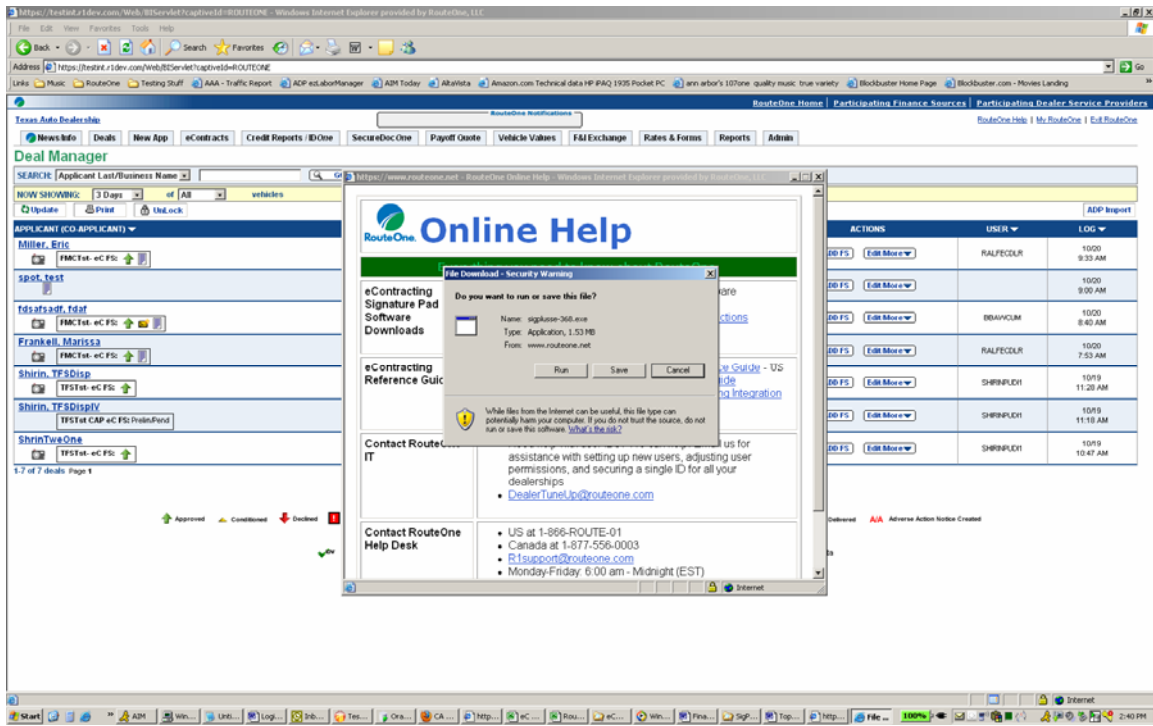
https://testint.r1dev.com/Web/BIServlet?captiveId=ROUTEONE - Windows Internet Explorer provided by RouteOne, LLC

File Edit View Favorites Tools Help

Back Search Favorites

Address https://testint.r1dev.com/Web/BIServlet?captiveId=ROUTEONE Go

Links Music RouteOne Testing Stuff AAA - Traffic Report ADP ezLaborManager AIM Today AltaVista Amazon.com Technical data HP iPAQ 1935 Pocket PC ann arbor's 107one quality music true variety Blockbuster Home Page Blockbuster.com - Movies Landing

RouteOne Home | Participating Finance Sources | Participating Dealer Service Providers

Texas Auto Dealership

RouteOne Notifications

RouteOne Help | My RouteOne | Exit RouteOne

News Info | Deals | New App | eContracts | Credit Reports / IDOne | SecureDocOne | Payoff Quote | Vehicle Values | F&I Exchange | Rates & Forms | Reports | Admin

Deal Manager

SEARCH: Applicant Last/Business Name

NOW SHOWING: 3 Days of All vehicles

Update Print UnLock

ADP Import

APPLICANT (CO-APPLICANT) | ACTIONS | USER | LOG

| APPLICANT (CO-APPLICANT) | ACTIONS | USER | LOG |
|---|---|---|---|
| Miller, Eric FMCTst- eC FS: | DD FS Edit More | RALFECDLR | 10/20 9:33 AM |
| spot, test | DD FS Edit More | | 10/20 9:00 AM |
| fdsafsadf, fdaf FMCTst- eC FS: | DD FS Edit More | BBAWCUM | 10/20 8:40 AM |
| Frankell, Marissa FMCTst- eC FS: | DD FS Edit More | RALFECDLR | 10/20 7:53 AM |
| Shirin, TFSDisp TFSTst- eC FS: | DD FS Edit More | SHIRINPUD1 | 10/19 11:20 AM |
| Shirin, TFSDispIV TFSTst CAP eC FS: Prelim/Pend | DD FS Edit More | SHIRINPUD1 | 10/19 11:10 AM |
| ShrinTweOne TFSTst- eC FS: | DD FS Edit More | SHIRINPUD1 | 10/19 10:47 AM |

1-7 of 7 deals Page 1

Approved Conditioned Declined Delivered A/A Adverse Action Notice Created

https://www.routeone.net - RouteOne Online Help - Windows Internet Explorer provided by RouteOne, LLC

RouteOne Online Help

eContracting Signature Pad Software Downloads

ware

ctions

eContracting Reference Guid

ce Guide - US
ide
ng Integration

Contact RouteOne IT

us for assistance with setting up new users, adjusting user permissions, and securing a single ID for all your dealerships
• DealerTuneUp@routeone.com

Contact RouteOne Help Desk

• US at 1-866-ROUTE-01
• Canada at 1-877-556-0003
• R1support@routeone.com
• Monday-Friday: 6:00 am - Midnight (EST)

Internet

File Download - Security Warning

Do you want to run or save this file?

Name: sigplusse-368.exe
Type: Application, 1.53 MB
From: www.routeone.net

Run | Save | Cancel

While files from the Internet can be useful, this file type can potentially harm your computer. If you do not trust the source, do not run or save this software. What's the risk?

Internet

Start AIM Win... Unti... Logi... Inb... Tes... Ora... CA ... http... eC... Rou... eC... Win... Fina... SigP... Top... http... File... 100% 2:40 PM